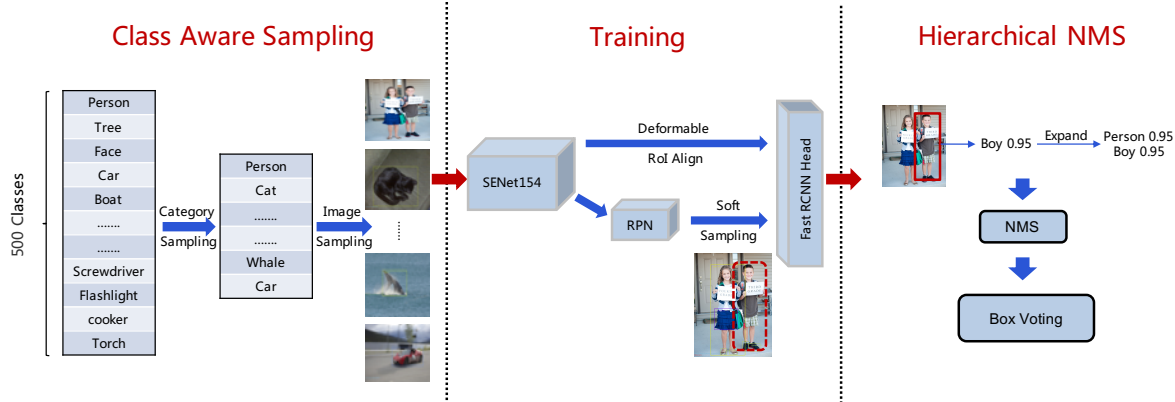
Class Aware Sampling

Training

Hierarchical NMS

500 Classes

| Person |
|---|
| Tree |
| Face |
| Car |
| Boat |
| ....... |
| ....... |
| Screwdriver |
| Flashlight |
| cooker |
| Torch |

Category Sampling

| Person |
|---|
| Cat |
| ....... |
| ....... |
| Whale |
| Car |

Image Sampling

SENet154

Deformable

RoI Align

RPN

Soft

Sampling

Fast RCNN Head

Boy 0.95

Expand

Person 0.95
Boy 0.95

NMS

Box Voting